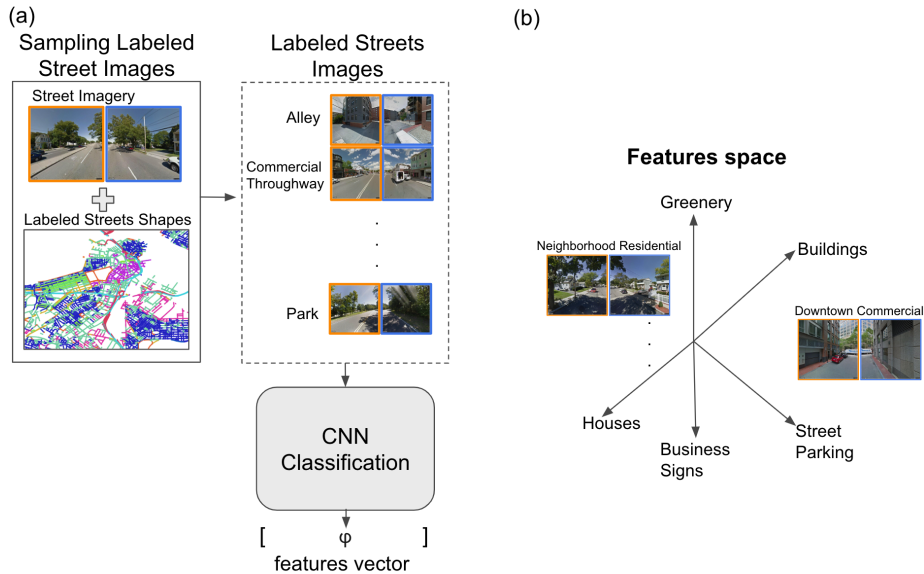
(a)

Sampling Labeled Street Images

Street Imagery

Labeled Streets Shapes

Labeled Streets Images

Alley

Commercial Throughway

.
.
.

Park

CNN Classification

[ φ ]
features vector

(b)

Features space

Greenery

Buildings

Neighborhood Residential

.
.
.

Downtown Commercial

Houses

Business Signs

Street Parking